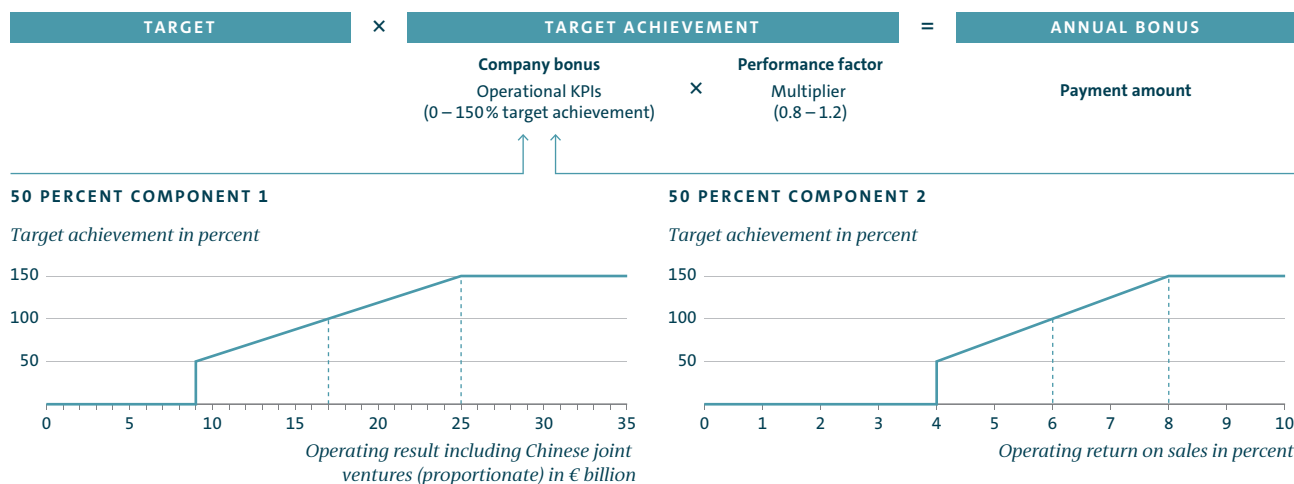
TARGET × TARGET ACHIEVEMENT = ANNUAL BONUS

Company bonus
Operational KPIs
(0 – 150 % target achievement)

×

Performance factor
Multiplier
(0.8 – 1.2)

Payment amount

50 PERCENT COMPONENT 1

Target achievement in percent

150
100
50

0 5 10 15 20 25 30 35

Operating result including Chinese joint ventures (proportionate) in € billion

50 PERCENT COMPONENT 2

Target achievement in percent

150
100
50

0 1 2 3 4 5 6 7 8 9 10

Operating return on sales in percent